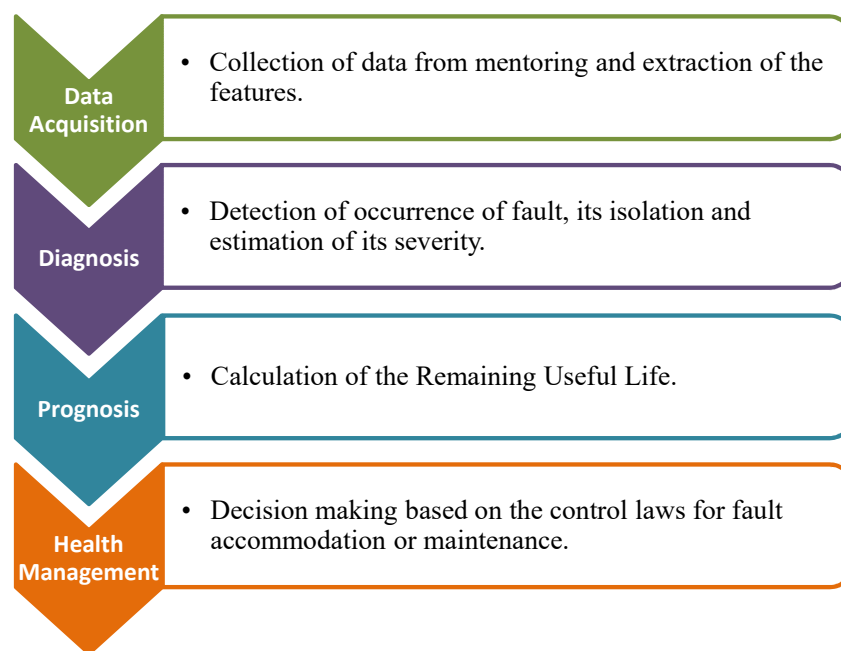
Data Acquisition

• Collection of data from mentoring and extraction of the features.

Diagnosis

• Detection of occurrence of fault, its isolation and estimation of its severity.

Prognosis

• Calculation of the Remaining Useful Life.

Health Management

• Decision making based on the control laws for fault accommodation or maintenance.